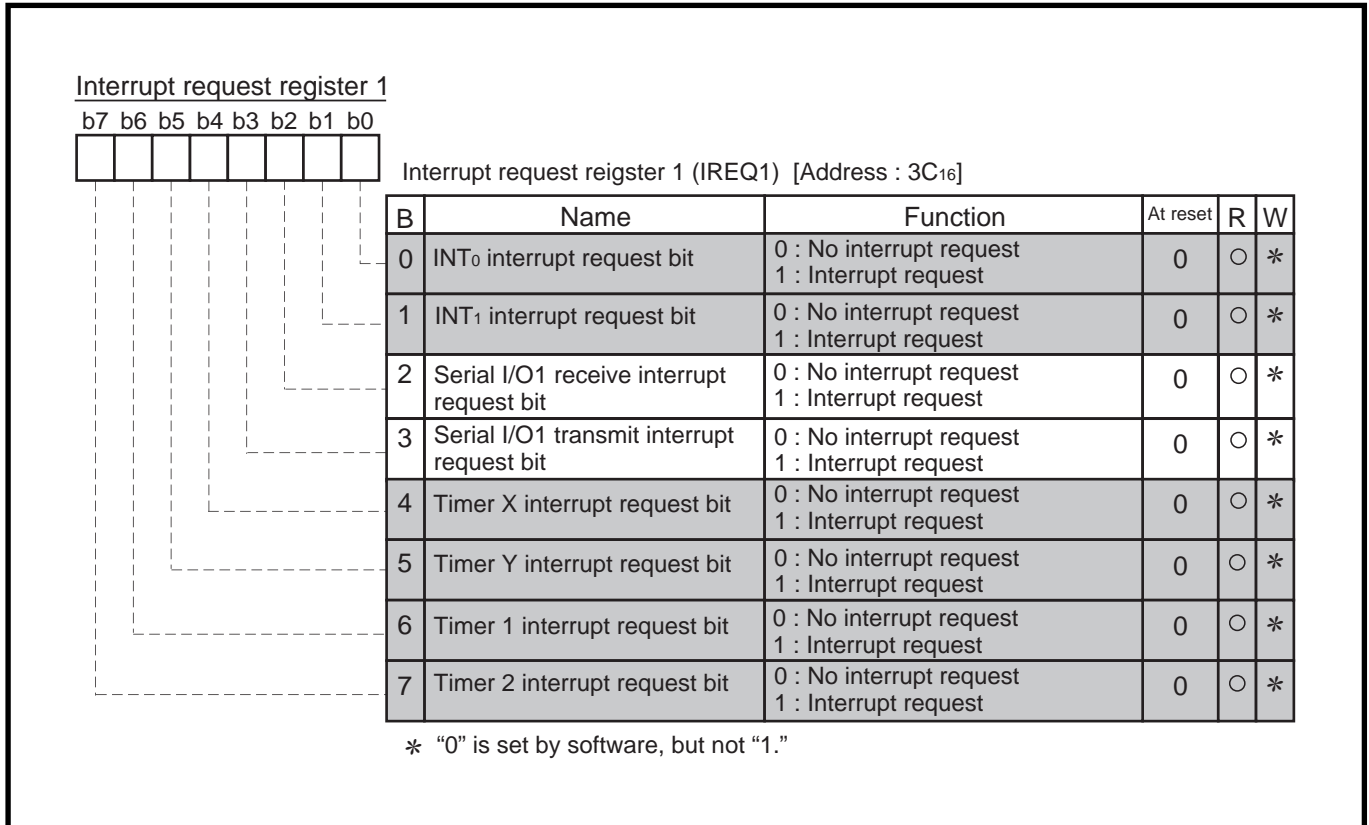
Interrupt request register 1
b7 b6 b5 b4 b3 b2 b1 b0

Interrupt request reigster 1 (IREQ1) [Address : $3C_{16}$]

| B | Name | Function | At reset | R | W |
|---|---|---|---|---|---|
| 0 | $INT_0$ interrupt request bit | 0 : No interrupt request<br>1 : Interrupt request | 0 | ○ | ∗ |
| 1 | $INT_1$ interrupt request bit | 0 : No interrupt request<br>1 : Interrupt request | 0 | ○ | ∗ |
| 2 | Serial I/O1 receive interrupt request bit | 0 : No interrupt request<br>1 : Interrupt request | 0 | ○ | ∗ |
| 3 | Serial I/O1 transmit interrupt request bit | 0 : No interrupt request<br>1 : Interrupt request | 0 | ○ | ∗ |
| 4 | Timer X interrupt request bit | 0 : No interrupt request<br>1 : Interrupt request | 0 | ○ | ∗ |
| 5 | Timer Y interrupt request bit | 0 : No interrupt request<br>1 : Interrupt request | 0 | ○ | ∗ |
| 6 | Timer 1 interrupt request bit | 0 : No interrupt request<br>1 : Interrupt request | 0 | ○ | ∗ |
| 7 | Timer 2 interrupt request bit | 0 : No interrupt request<br>1 : Interrupt request | 0 | ○ | ∗ |

∗ "0" is set by software, but not "1."